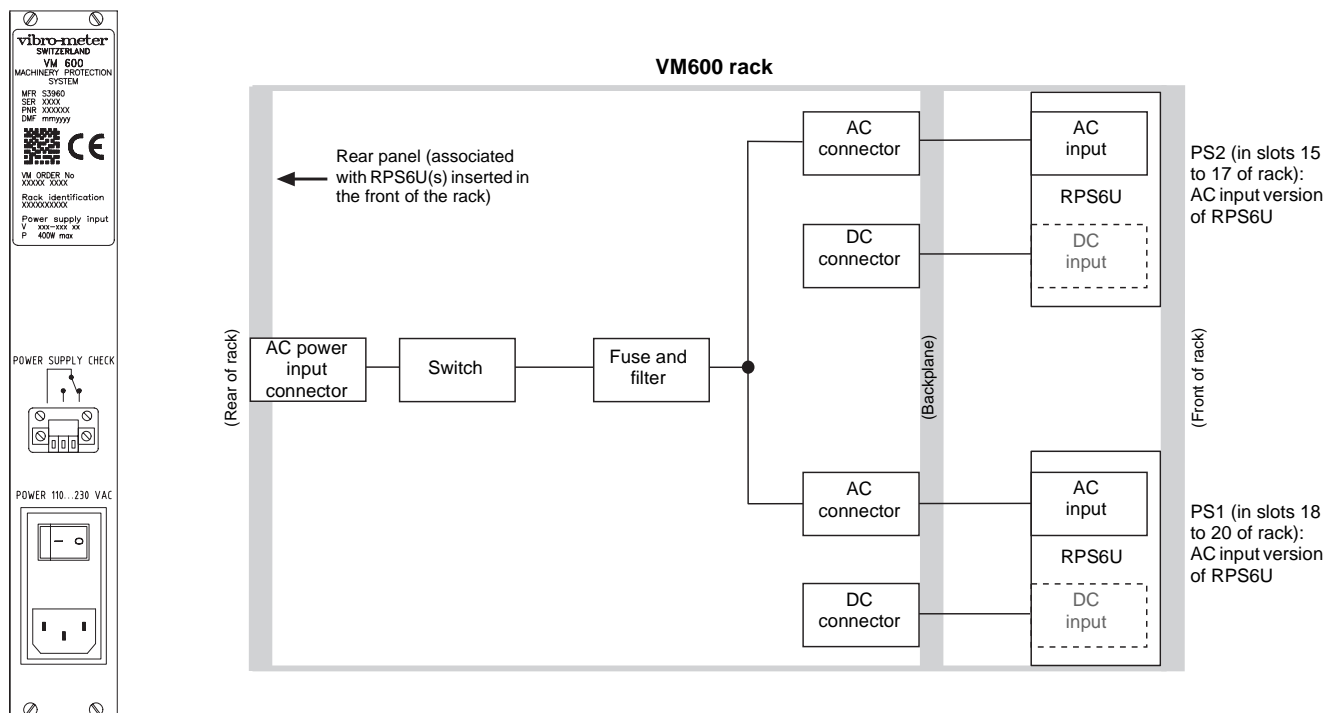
vibro-meter
SWITZERLAND
VM 600
MACHINERY PROTECTION SYSTEM
MFR S3960
SER XXXX
PNR XXXXXX
DMF mmyyyy

CE

VM ORDER No
XXXXX XXXX
Rack identification
XXXXXXXXXX
Power supply input
V xxx—xxx xx
P 400W max

POWER SUPPLY CHECK

POWER 110...230 VAC

VM600 rack

Rear panel (associated with RPS6U(s) inserted in the front of the rack)

(Rear of rack)

AC power input connector

Switch

Fuse and filter

AC connector

DC connector

AC connector

DC connector

(Backplane)

AC input

RPS6U

DC input

AC input

RPS6U

DC input

(Front of rack)

PS2 (in slots 15 to 17 of rack): AC input version of RPS6U

PS1 (in slots 18 to 20 of rack): AC input version of RPS6U